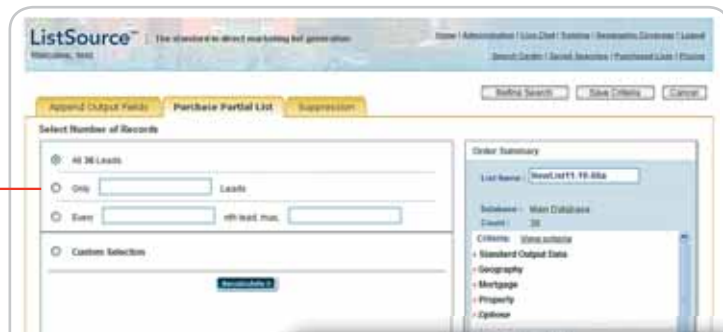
ListSource™ | The standard in direct marketing list generation

Welcome, test

Home | Administration | Live Chat | Tutorials | Geographic Coverage | Logout

Search Center | Saved Searches | Purchased Lists | Pricing

Refine Search | Save Criteria | Cancel

Append Output Fields | Purchase Partial List | Suppression

Select Number of Records

All 36 Leads

Only Leads

Every nth lead, max.

Custom Selection

Recalculate

Order Summary

List Name: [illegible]

Database: Main Database

Count: 36

Criteria: View criteria

Standard Output Data

Geography

Mortgage

Property

Options